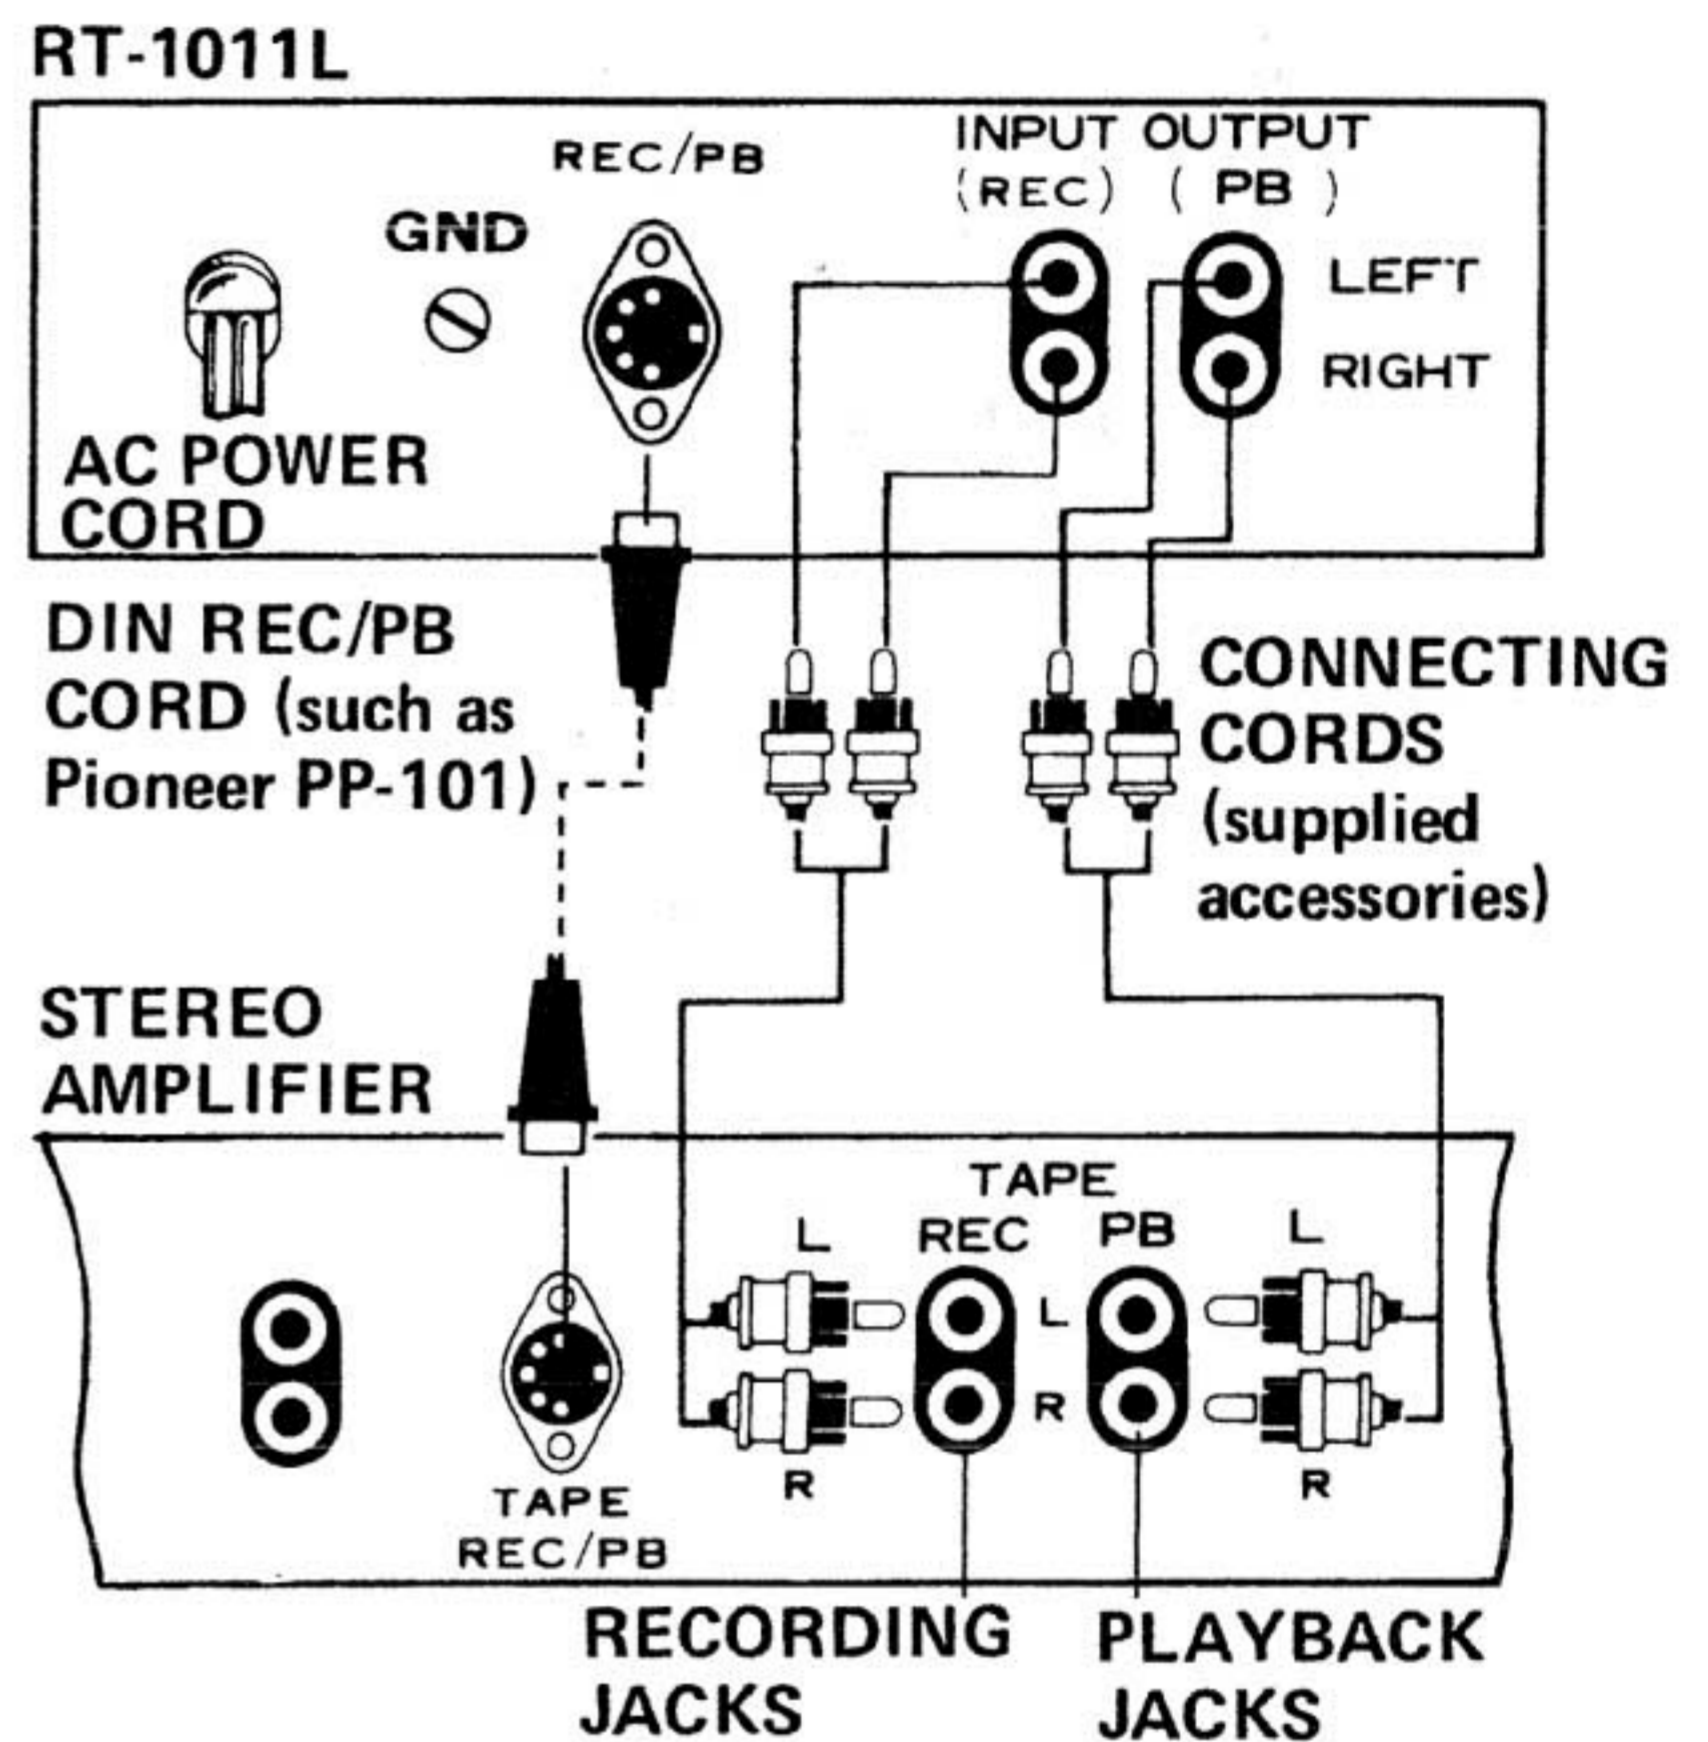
RT-1011L

REC/PB

GND

INPUT (REC)

OUTPUT (PB)

LEFT

RIGHT

AC POWER CORD

DIN REC/PB CORD (such as Pioneer PP-101)

CONNECTING CORDS (supplied accessories)

STEREO AMPLIFIER

TAPE

L

REC

PB

L

L

R

R

R

TAPE REC/PB

RECORDING JACKS

PLAYBACK JACKS